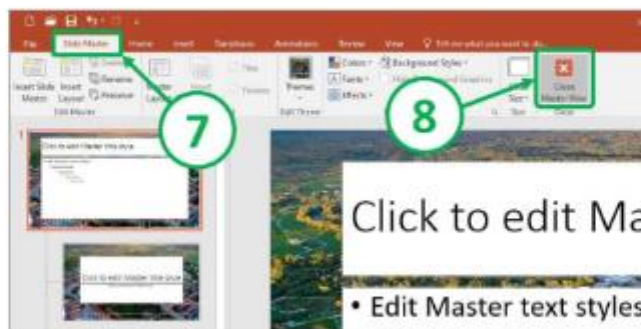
File Slide Master Home Insert Transitions Animations Review View Tell me what you want to do

Insert Slide Master Insert Layout Rename Preserve Edit Master

Themes Edit Theme

Colors Fonts Effects Background Styles

Size

Close Master View Close

7

8

1

Click to edit Master title style

Click to edit Master title style

Click to edit Ma

• Edit Master text styles